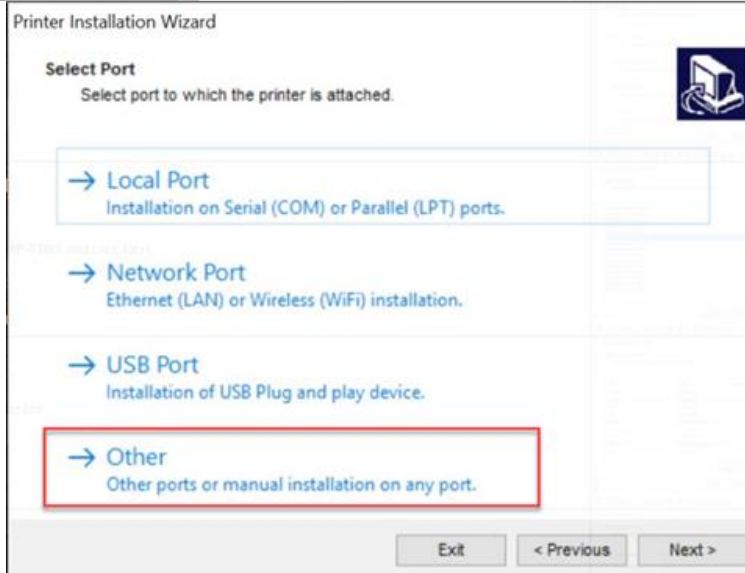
Printer Installation Wizard

Select Port

Select port to which the printer is attached.

→ Local Port
Installation on Serial (COM) or Parallel (LPT) ports.

→ Network Port
Ethernet (LAN) or Wireless (WiFi) installation.

→ USB Port
Installation of USB Plug and play device.

→ Other
Other ports or manual installation on any port.

Exit | < Previous | Next >